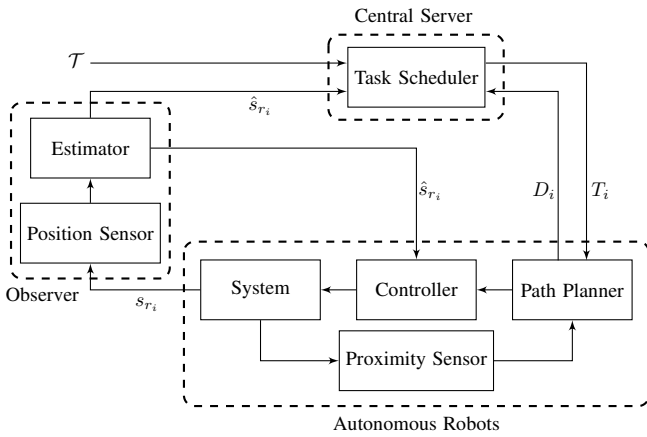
Central Server

$\mathcal{T}$

Task Scheduler

$\hat{s}_{r_i}$

Estimator

$\hat{s}_{r_i}$

$D_i$

$T_i$

Position Sensor

Observer

$s_{r_i}$

System

Controller

Path Planner

Proximity Sensor

Autonomous Robots